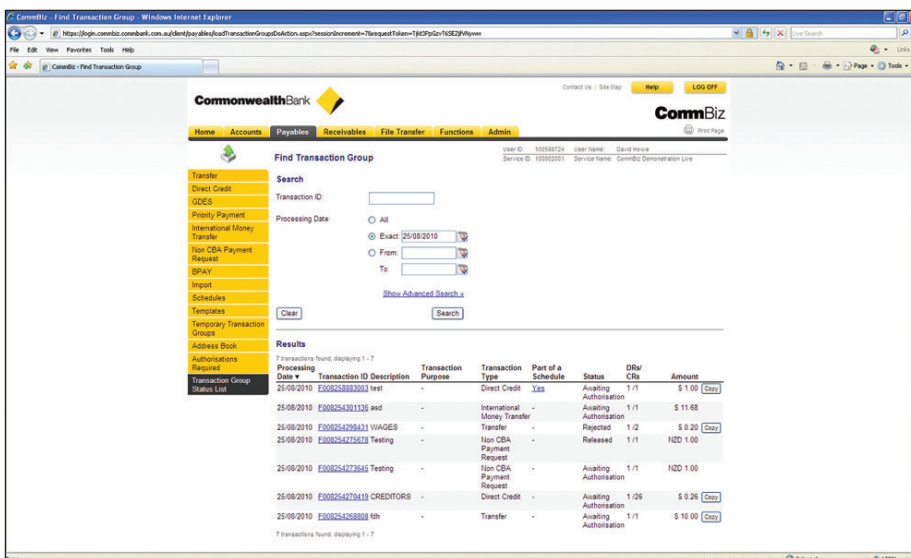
CommBiz - Find Transaction Group - Windows Internet Explorer

https://login.commbiz.commbank.com.au/client/payables/loadTransactionGroupsDoAction.aspx?sessionIncrement=7&requestToken=TjkISPpGzvT6SE2jfVNyww

Live Search

File Edit View Favorites Tools Help

Links

CommBiz - Find Transaction Group

Page Tools

Contact Us | Site Map Help LOG OFF

CommonwealthBank

CommBiz

Print Page

Home Accounts Payables Receivables File Transfer Functions Admin

User ID: 100588724 User Name: David Howe
Service ID: 100002001 Service Name: CommBiz Demonstration Live

Find Transaction Group

Transfer
Direct Credit
GDES
Priority Payment
International Money Transfer
Non CBA Payment Request
BPAY
Import
Schedules
Templates
Temporary Transaction Groups
Address Book
Authorisations Required
Transaction Group Status List

Search

Transaction ID:

Processing Date: All

Exact: 25/08/2010

From:

To:

Show Advanced Search »

Clear

Search

Results

7 transactions found, displaying 1 - 7

| Processing Date ▼ | Transaction ID | Description | Transaction Purpose | Transaction Type | Part of a Schedule | Status | DRs/ CRs | Amount | |
|---|---|---|---|---|---|---|---|---|---|
| 25/08/2010 | F008258883003 | test | - | Direct Credit | Yes | Awaiting Authorisation | 1 /1 | $ 1.00 | Copy |
| 25/08/2010 | F008254301136 | asd | - | International Money Transfer | - | Awaiting Authorisation | 1 /1 | $ 11.68 | |
| 25/08/2010 | F008254298431 | WAGES | - | Transfer | - | Rejected | 1 /2 | $ 0.20 | Copy |
| 25/08/2010 | F008254275678 | Testing | - | Non CBA Payment Request | - | Released | 1 /1 | NZD 1.00 | |
| 25/08/2010 | F008254273645 | Testing | - | Non CBA Payment Request | - | Awaiting Authorisation | 1 /1 | NZD 1.00 | |
| 25/08/2010 | F008254270419 | CREDITORS | - | Direct Credit | - | Awaiting Authorisation | 1 /26 | $ 0.26 | Copy |
| 25/08/2010 | F008254268808 | fdh | - | Transfer | - | Awaiting Authorisation | 1 /1 | $ 10.00 | Copy |

7 transactions found, displaying 1 - 7